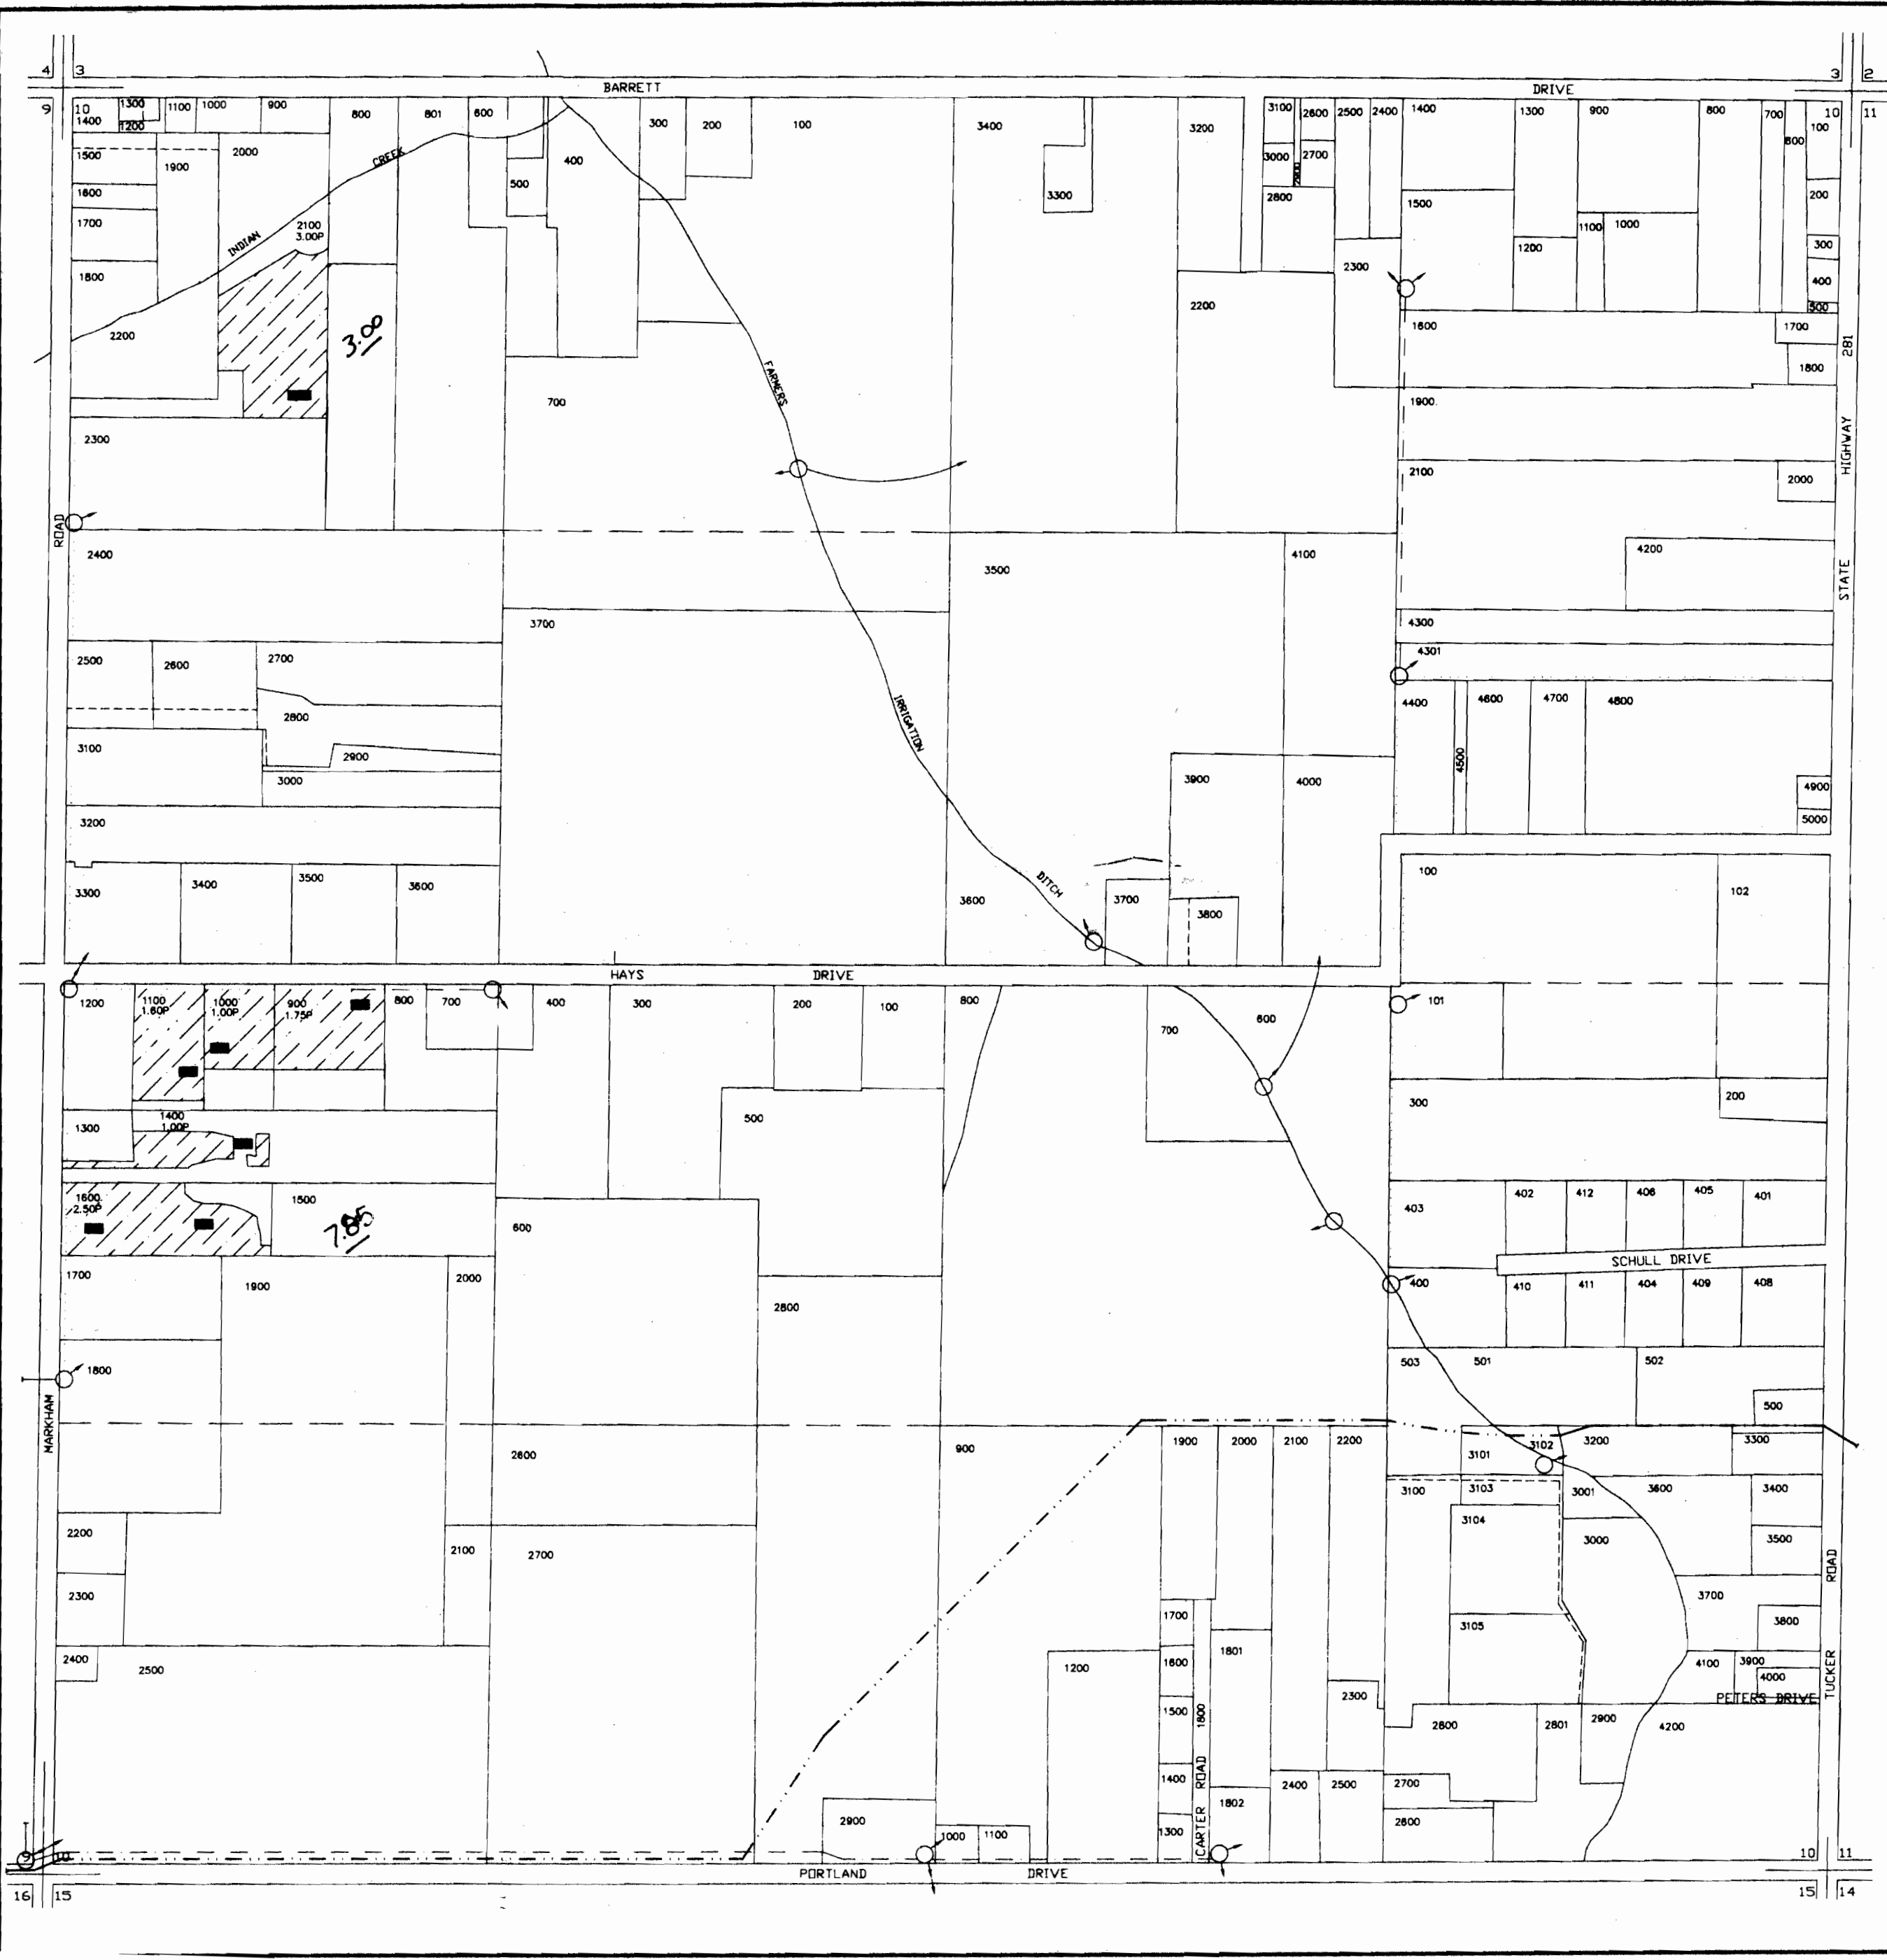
4 3
3 2
9
10 11
BARRETT DRIVE
10
1400
1300
1200
1100 1000 900 800 801 600 300 200 100 3400 3200 3100 2800 2500 2400 1400 1300 900 800 700 10
100
800
1500 1900 2000
1800
1700
1800
2200
INDIAN CREEK
2100
3.00P
3.00
400
500
3300
3000 2700
2900
2800
1500
200
1100 1000
1200
300
2300
400
500
2200
1800
1700
1800
FARMERS
700
1900.
2300
2100
2000
ROAD
HIGHWAY 281
2400
3500
4100
4200
STATE
3700
IRRIGATION
4300
4301
2500 2600 2700
2800
4400 4600 4700 4800
4500
3100
2900
3000
3900 4000
4900
5000
3200
3300 3400 3500 3600
3600
DITCH
3700 3800
100
102
HAYS DRIVE
1200
1100
1.60P
1000
1.00P
900
1.75P
800 700 400 300 200 100 800
600
101
700
1300
1400
1.00P
500
300
200
1800
2.50P
1500
7.85
600
403 402 412 406 405 401
SCHULL DRIVE
1700
1900
2000
2800
400 410 411 404 409 408
1800
503 501 502
500
MARKHAM
2800
900
1900 2000 2100 2200
3101 3102 3200 3300
3100 3103 3001 3600 3400
3104
3000
3500
2200
2100
2700
ROAD
2300
3700
1700
3105
3800
2400
2500
1200
1600
1801
4100 3900
4000
TUCKER
PETERS DRIVE
1500
1800
2300
2800 2801 2900 4200
1400
ROAD
2400 2500 2700
1802
2900
2800
1300
CARTER
1000 1100
10
PORTLAND DRIVE
10 11
16 15
15 14